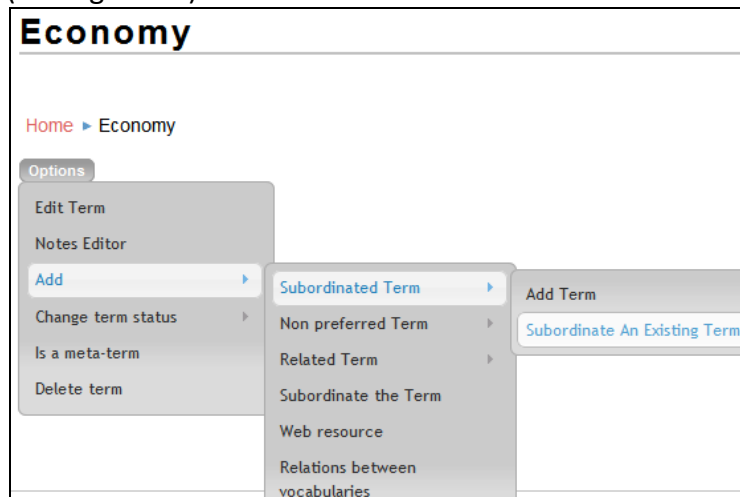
Economy

Home ▸ Economy

Options

Edit Term

Notes Editor

Add

Change term status

Is a meta-term

Delete term

Subordinated Term

Non preferred Term

Related Term

Subordinate the Term

Web resource

Relations between vocabularies

Add Term

Subordinate An Existing Term